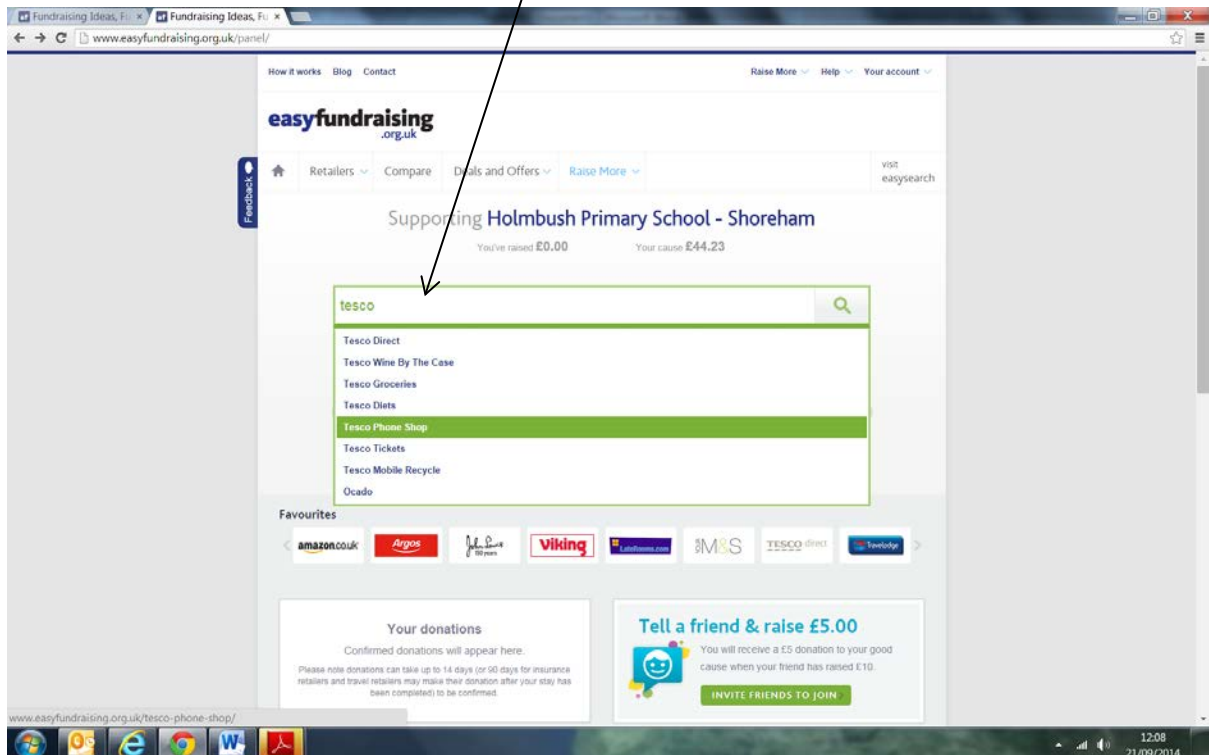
Fundraising Ideas, Fu ×
Fundraising Ideas, Fu ×
www.easyfundraising.org.uk/panel/

How it works Blog Contact
Raise More Help Your account

easyfundraising
.org.uk

Feedback

Retailers Compare Deals and Offers Raise More
visit easysearch

Supporting Holmbush Primary School - Shoreham
You've raised £0.00
Your cause £44.23

tesco

Tesco Direct
Tesco Wine By The Case
Tesco Groceries
Tesco Diets
Tesco Phone Shop
Tesco Tickets
Tesco Mobile Recycle
Ocado

Favourites
amazon.co.uk Argos John Lewis 150 years Viking Lastminute.com M&S TESCO direct Travelodge

Your donations
Confirmed donations will appear here.
Please note donations can take up to 14 days (or 90 days for insurance retailers and travel retailers may make their donation after your stay has been completed) to be confirmed.

Tell a friend & raise £5.00
You will receive a £5 donation to your good cause when your friend has raised £10.
INVITE FRIENDS TO JOIN

www.easyfundraising.org.uk/tesco-phone-shop/

12:08
21/09/2014